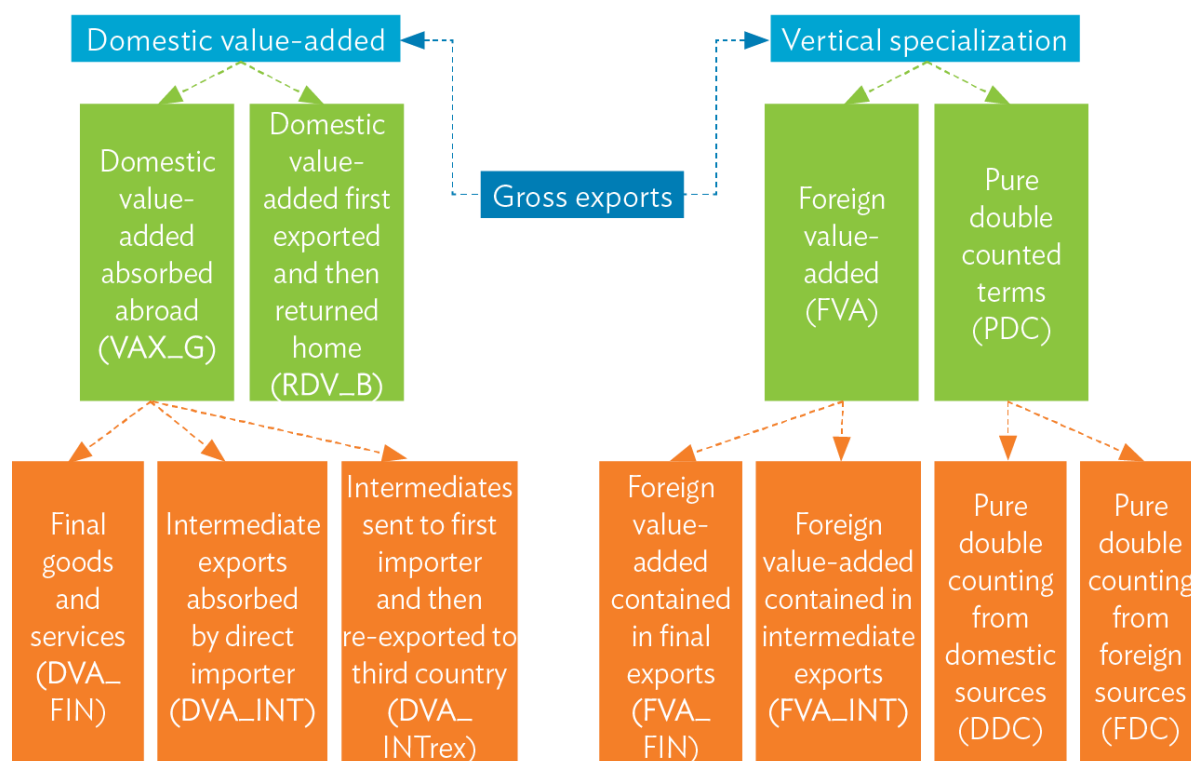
Domestic value-added

Vertical specialization

Gross exports

Domestic value-added absorbed abroad (VAX_G)

Domestic value-added first exported and then returned home (RDV_B)

Foreign value-added (FVA)

Pure double counted terms (PDC)

Final goods and services (DVA_FIN)

Intermediate exports absorbed by direct importer (DVA_INT)

Intermediates sent to first importer and then re-exported to third country (DVA_INTrex)

Foreign value-added contained in final exports (FVA_FIN)

Foreign value-added contained in intermediate exports (FVA_INT)

Pure double counting from domestic sources (DDC)

Pure double counting from foreign sources (FDC)